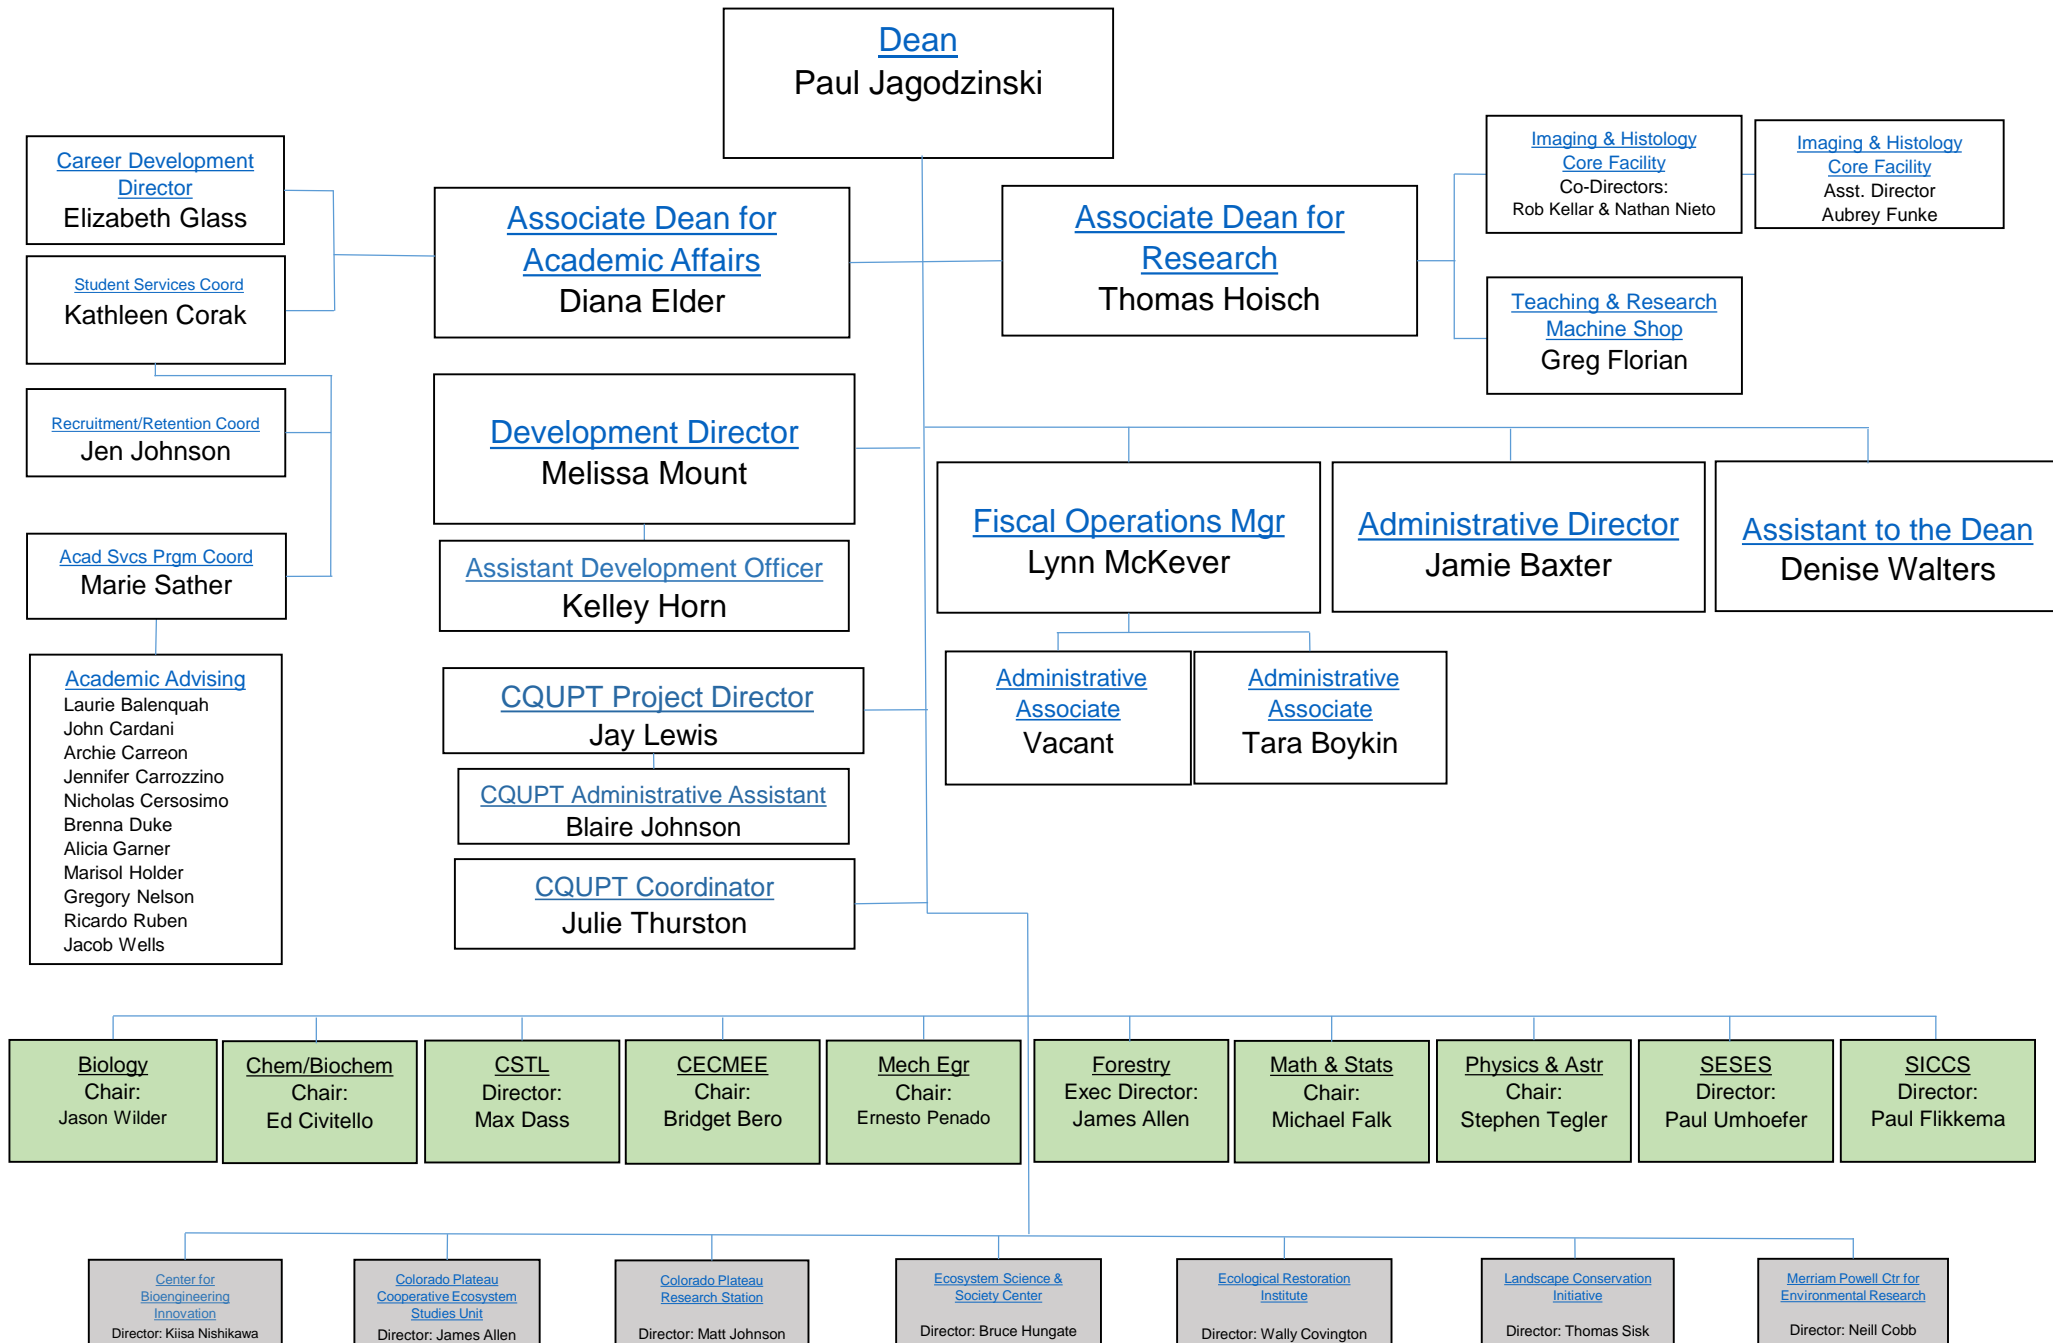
Dean
Paul Jagodzinski

Career Development Director
Elizabeth Glass

Student Services Coord
Kathleen Corak

Recruitment/Retention Coord
Jen Johnson

Acad Svcs Prgm Coord
Marie Sather

Academic Advising
Laurie Balenquah
John Cardani
Archie Carreon
Jennifer Carrozzino
Nicholas Cersosimo
Brenna Duke
Alicia Garner
Marisol Holder
Gregory Nelson
Ricardo Ruben
Jacob Wells

Associate Dean for Academic Affairs
Diana Elder

Development Director
Melissa Mount

Assistant Development Officer
Kelley Horn

CQUPT Project Director
Jay Lewis

CQUPT Administrative Assistant
Blaire Johnson

CQUPT Coordinator
Julie Thurston

Associate Dean for Research
Thomas Hoisch

Imaging & Histology Core Facility
Co-Directors:
Rob Kellar & Nathan Nieto

Imaging & Histology Core Facility
Asst. Director
Aubrey Funke

Teaching & Research Machine Shop
Greg Florian

Fiscal Operations Mgr
Lynn McKever

Administrative Director
Jamie Baxter

Assistant to the Dean
Denise Walters

Administrative Associate
Vacant

Administrative Associate
Tara Boykin

Biology
Chair:
Jason Wilder

Chem/Biochem
Chair:
Ed Civitello

CSTL
Director:
Max Dass

CECMEE
Chair:
Bridget Bero

Mech Egr
Chair:
Ernesto Penado

Forestry
Exec Director:
James Allen

Math & Stats
Chair:
Michael Falk

Physics & Astr
Chair:
Stephen Tegler

SESES
Director:
Paul Umhoefer

SICCS
Director:
Paul Flikkema

Center for Bioengineering Innovation
Director: Kiisa Nishikawa

Colorado Plateau Cooperative Ecosystem Studies Unit
Director: James Allen

Colorado Plateau Research Station
Director: Matt Johnson

Ecosystem Science & Society Center
Director: Bruce Hungate

Ecological Restoration Institute
Director: Wally Covington

Landscape Conservation Initiative
Director: Thomas Sisk

Merriam Powell Ctr for Environmental Research
Director: Neill Cobb